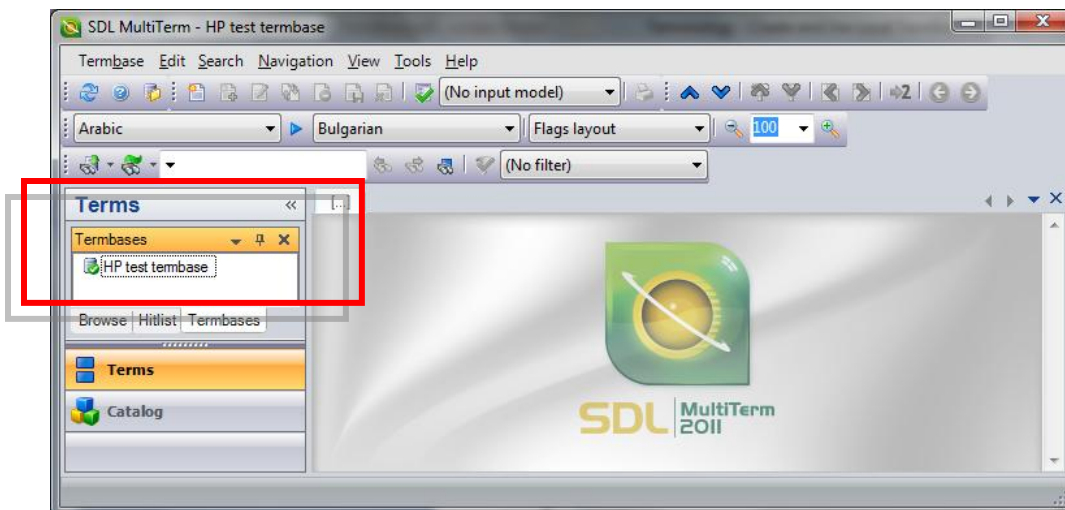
SDL MultiTerm - HP test termbase

Termbase Edit Search Navigation View Tools Help

(No input model)

2

Arabic

Bulgarian

Flags layout

100

(No filter)

Terms

Termbases

HP test termbase

Browse Hitlist Termbases

Terms

Catalog

[...]

SDL MultiTerm 2011